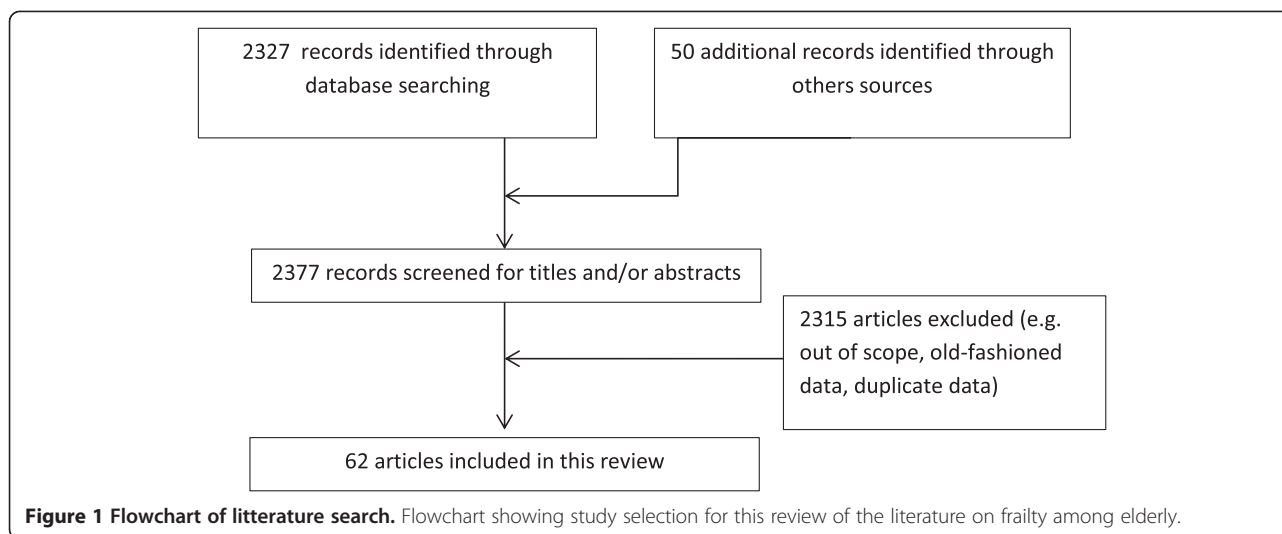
2327 records identified through database searching

50 additional records identified through others sources

2377 records screened for titles and/or abstracts

2315 articles excluded (e.g. out of scope, old-fashioned data, duplicate data)

62 articles included in this review

**Figure 1 Flowchart of litterature search.** Flowchart showing study selection for this review of the literature on frailty among elderly.